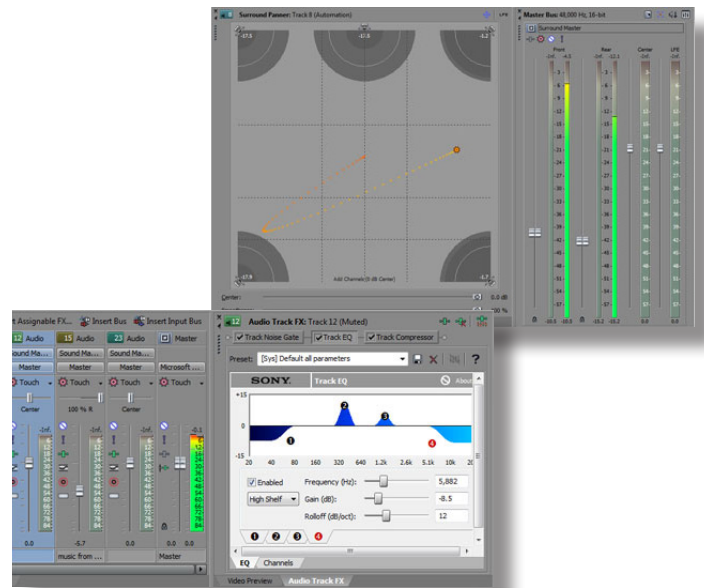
Surround Panner: Track 8 (Automation)

-17.5 -17.5 -1.2

-17.8 -1.7

Add Channels (0 dB Center)

Center: 0.0 dB

Master Bus: 48,000 Hz, 16-bit

Surround Master

Front Rear Center LFE

Assignable FX... Insert Bus Insert Input Bus

12 Audio 15 Audio 23 Audio Master

Sound Ma... Sound Ma... Sound Ma... Microsoft ...

Master Master Master

Touch Touch Touch Touch

Center 100 % R Center

0.0 -5.7 0.0 0.0

music from ... Master

12 Audio Track FX: Track 12 (Muted)

Track Noise Gate Track EQ Track Compressor

Preset: [Sys] Default all parameters

SONY. Track EQ About

+15

0

-15

20 40 80 160 320 640 1.2k 2.6k 5.1k 10k 20

Enabled

High Shelf

Frequency (Hz): 5,882

Gain (dB): -8.5

Rolloff (dB/oct): 12

1 2 3 4

EQ Channels

Video Preview Audio Track FX